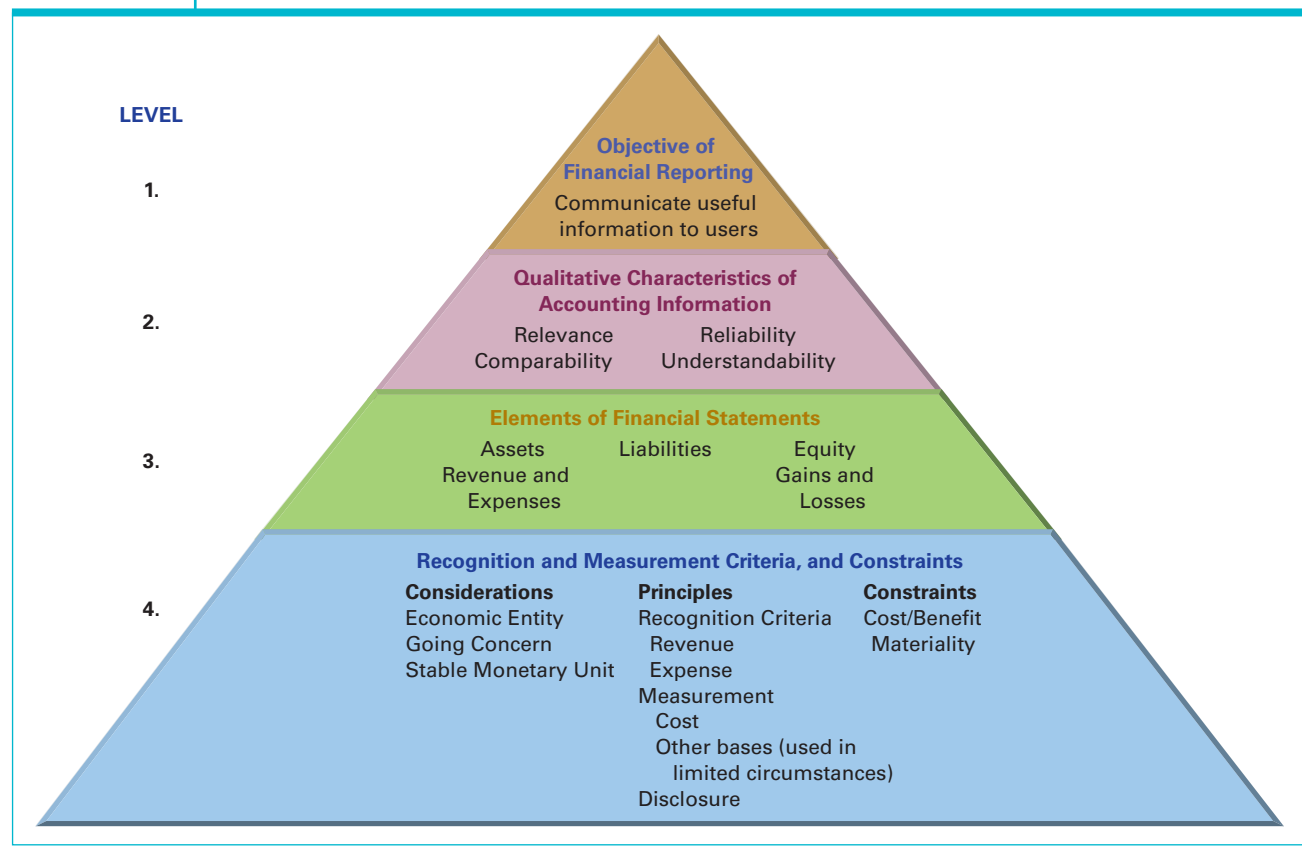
LEVEL

1.

Objective of Financial Reporting
Communicate useful information to users

2.

Qualitative Characteristics of Accounting Information
Relevance Reliability
Comparability Understandability

3.

Elements of Financial Statements
Assets Liabilities Equity
Revenue and Expenses Gains and Losses

4.

Recognition and Measurement Criteria, and Constraints

Considerations
Economic Entity
Going Concern
Stable Monetary Unit

Principles
Recognition Criteria
Revenue
Expense
Measurement
Cost
Other bases (used in limited circumstances)
Disclosure

Constraints
Cost/Benefit
Materiality